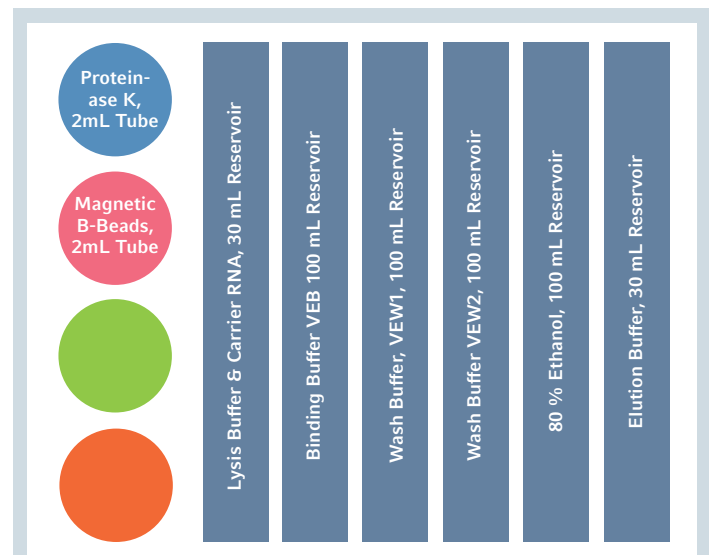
Proteinase K, 2mL Tube

Magnetic B-Beads, 2mL Tube

Lysis Buffer & Carrier RNA, 30 mL Reservoir

Binding Buffer VEB 100 mL Reservoir

Wash Buffer, VEW1, 100 mL Reservoir

Wash Buffer VEW2, 100 mL Reservoir

80 % Ethanol, 100 mL Reservoir

Elution Buffer, 30 mL Reservoir